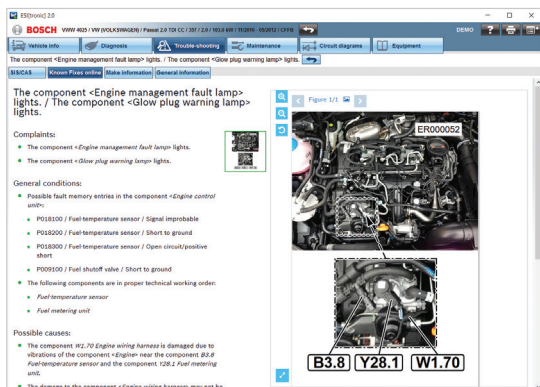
ESI[tronic] 2.0

BOSCH VWW 4025 / VW (VOLKSWAGEN) / Passat 2.0 TDI CC / 35I / 2.0 / 103.0 kW / 11/2010 - 05/2012 / CFFB

DEMO

Vehicle info | Diagnosis | Trouble-shooting | Maintenance | Circuit diagrams | Equipment

The component <Engine management fault lamp> lights. / The component <Glow plug warning lamp> lights.

SIS/CAS | Known Fixes online | Make information | General information

The component <Engine management fault lamp> lights. / The component <Glow plug warning lamp> lights.

Complaints:

The component <Engine management fault lamp> lights.

The component <Glow plug warning lamp> lights.

General conditions:

Possible fault memory entries in the component <Engine control unit>:

P018100 / Fuel-temperature sensor / Signal improbable

P018200 / Fuel-temperature sensor / Short to ground

P018300 / Fuel-temperature sensor / Open circuit/positive short

P009100 / Fuel shutoff valve / Short to ground

The following components are in proper technical working order:

Fuel-temperature sensor

Fuel metering unit

Possible causes:

The component W1.70 Engine wiring harness is damaged due to vibrations of the component <Engine> near the component B3.8 Fuel-temperature sensor and the component Y28.1 Fuel metering unit.

The damage to the component <Engine wiring harness> may not be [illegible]

Figure 1/1

ER000052

B3.8 Y28.1 W1.70